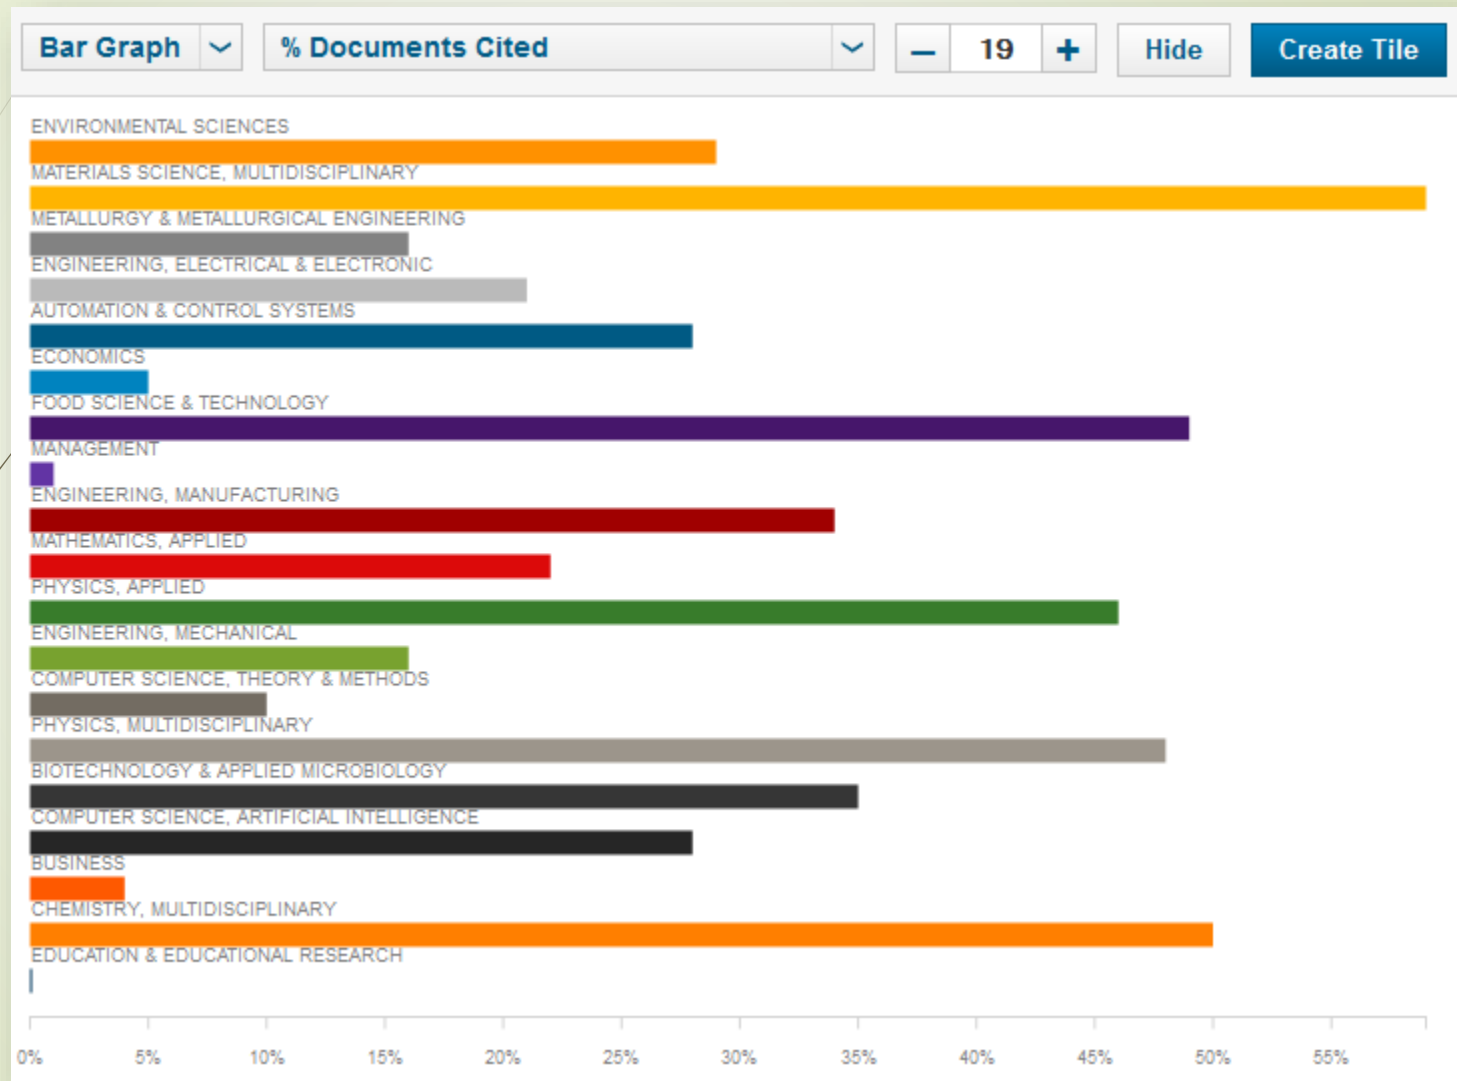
Bar Graph

% Documents Cited

–

19

+

Hide

Create Tile

ENVIRONMENTAL SCIENCES

MATERIALS SCIENCE, MULTIDISCIPLINARY

METALLURGY & METALLURGICAL ENGINEERING

ENGINEERING, ELECTRICAL & ELECTRONIC

AUTOMATION & CONTROL SYSTEMS

ECONOMICS

FOOD SCIENCE & TECHNOLOGY

MANAGEMENT

ENGINEERING, MANUFACTURING

MATHEMATICS, APPLIED

PHYSICS, APPLIED

ENGINEERING, MECHANICAL

COMPUTER SCIENCE, THEORY & METHODS

PHYSICS, MULTIDISCIPLINARY

BIOTECHNOLOGY & APPLIED MICROBIOLOGY

COMPUTER SCIENCE, ARTIFICIAL INTELLIGENCE

BUSINESS

CHEMISTRY, MULTIDISCIPLINARY

EDUCATION & EDUCATIONAL RESEARCH

0% 5% 10% 15% 20% 25% 30% 35% 40% 45% 50% 55%